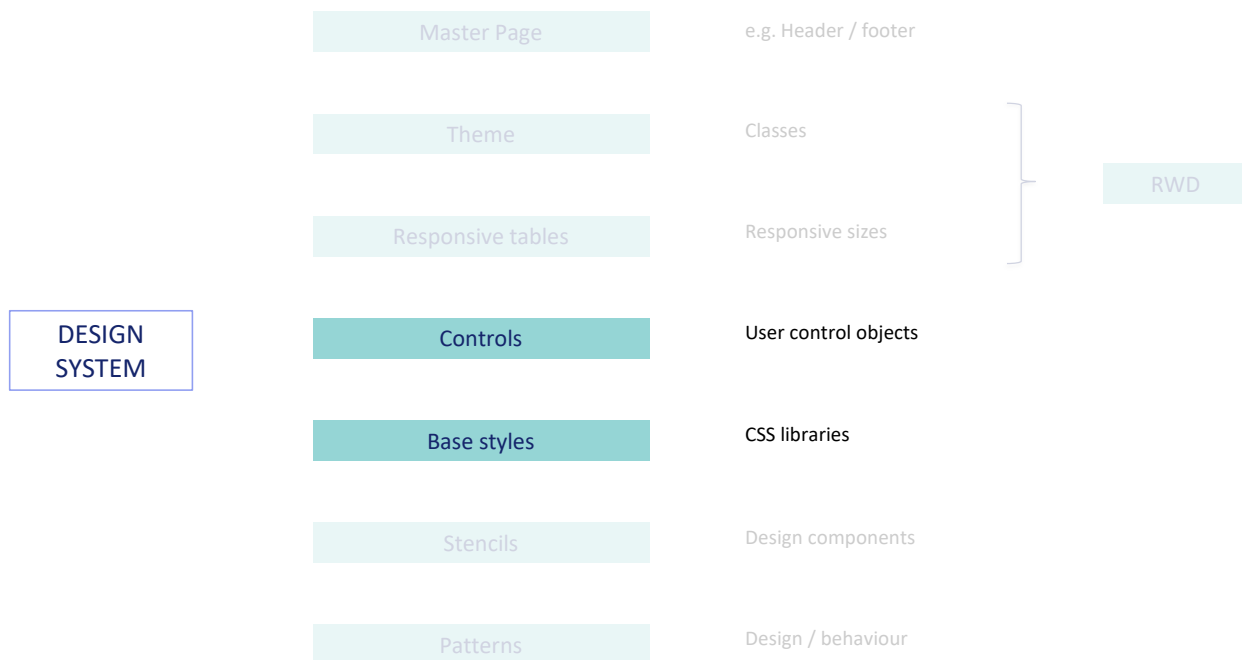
DESIGN SYSTEM

Master Page
e.g. Header / footer

Theme
Classes

Responsive tables
Responsive sizes

RWD

Controls
User control objects

Base styles
CSS libraries

Stencils
Design components

Patterns
Design / behaviour